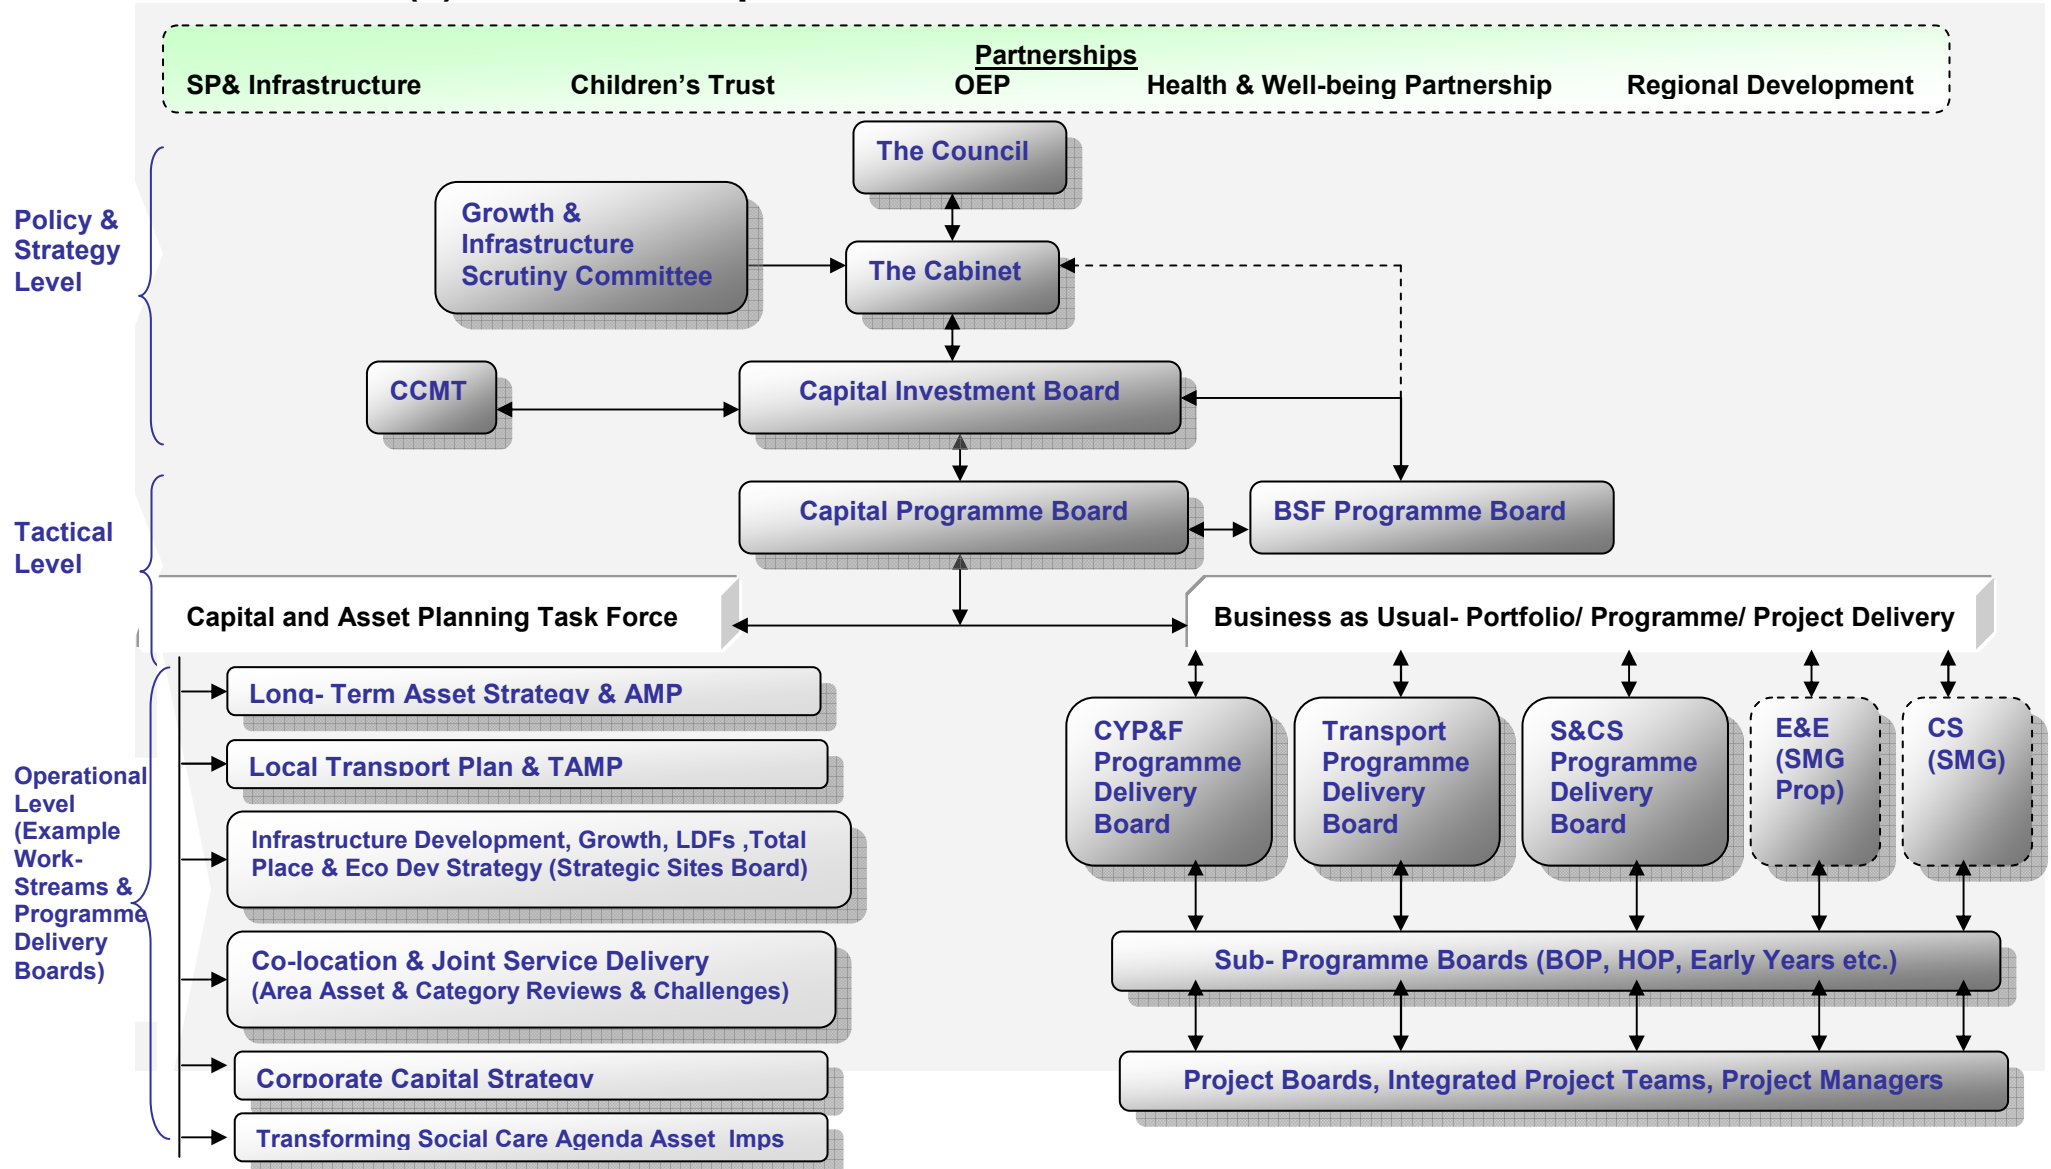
Partnerships
SP& Infrastructure Children's Trust OEP Health & Well-being Partnership Regional Development

Policy & Strategy Level

The Council

Growth & Infrastructure Scrutiny Committee

The Cabinet

CCMT

Capital Investment Board

Tactical Level

Capital Programme Board

BSF Programme Board

Capital and Asset Planning Task Force

Business as Usual- Portfolio/ Programme/ Project Delivery

Operational Level (Example Work-Streams & Programme Delivery Boards)

Long- Term Asset Strategy & AMP

Local Transport Plan & TAMP

Infrastructure Development, Growth, LDFs ,Total Place & Eco Dev Strategy (Strategic Sites Board)

Co-location & Joint Service Delivery (Area Asset & Category Reviews & Challenges)

Corporate Capital Strategy

Transforming Social Care Agenda Asset Imps

CYP&F Programme Delivery Board

Transport Programme Delivery Board

S&CS Programme Delivery Board

E&E (SMG Prop)

CS (SMG)

Sub- Programme Boards (BOP, HOP, Early Years etc.)

Project Boards, Integrated Project Teams, Project Managers